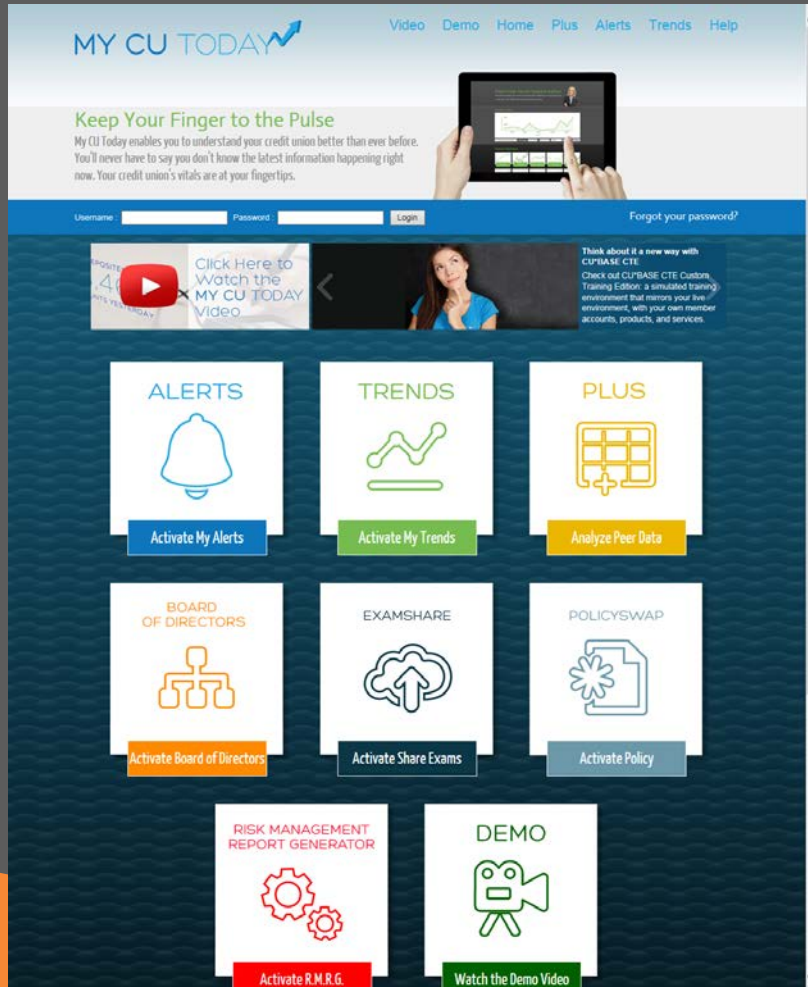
MY CU TODAY

Video Demo Home Plus Alerts Trends Help

Keep Your Finger to the Pulse

My CU Today enables you to understand your credit union better than ever before. You'll never have to say you don't know the latest information happening right now. Your credit union's vitals are at your fingertips.

Username : Password : Login

Forgot your password?

Click Here to Watch the MY CU TODAY Video

Think about it a new way with CU*BASE CTE

Check out CU*BASE CTE Custom Training Edition: a simulated training environment that mirrors your live environment, with your own member accounts, products, and services.

ALERTS

Activate My Alerts

TRENDS

Activate My Trends

PLUS

Analyze Peer Data

BOARD OF DIRECTORS

Activate Board of Directors

EXAMSHARE

Activate Share Exams

POLICYSWAP

Activate Policy

RISK MANAGEMENT REPORT GENERATOR

Activate R.M.R.G.

DEMO

Watch the Demo Video